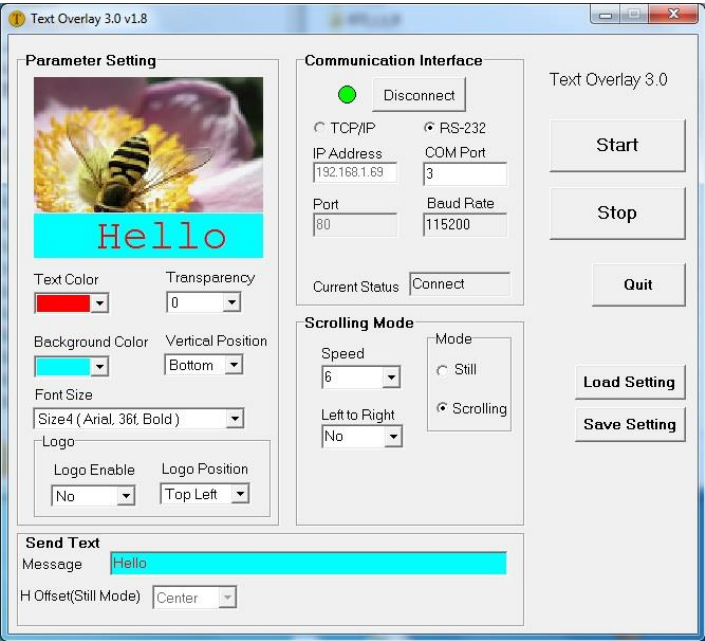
Text Overlay 3.0 v1.8

Parameter Setting

Hello

Text Color
Transparency
0
Background Color
Vertical Position
Bottom
Font Size
Size4 ( Arial, 36f, Bold )
Logo
Logo Enable
No
Logo Position
Top Left

Communication Interface
Disconnect
TCP/IP
RS-232
IP Address
192.168.1.69
COM Port
3
Port
80
Baud Rate
115200
Current Status
Connect

Scrolling Mode
Speed
6
Left to Right
No
Mode
Still
Scrolling

Text Overlay 3.0
Start
Stop
Quit
Load Setting
Save Setting

Send Text
Message
Hello
H Offset(Still Mode)
Center